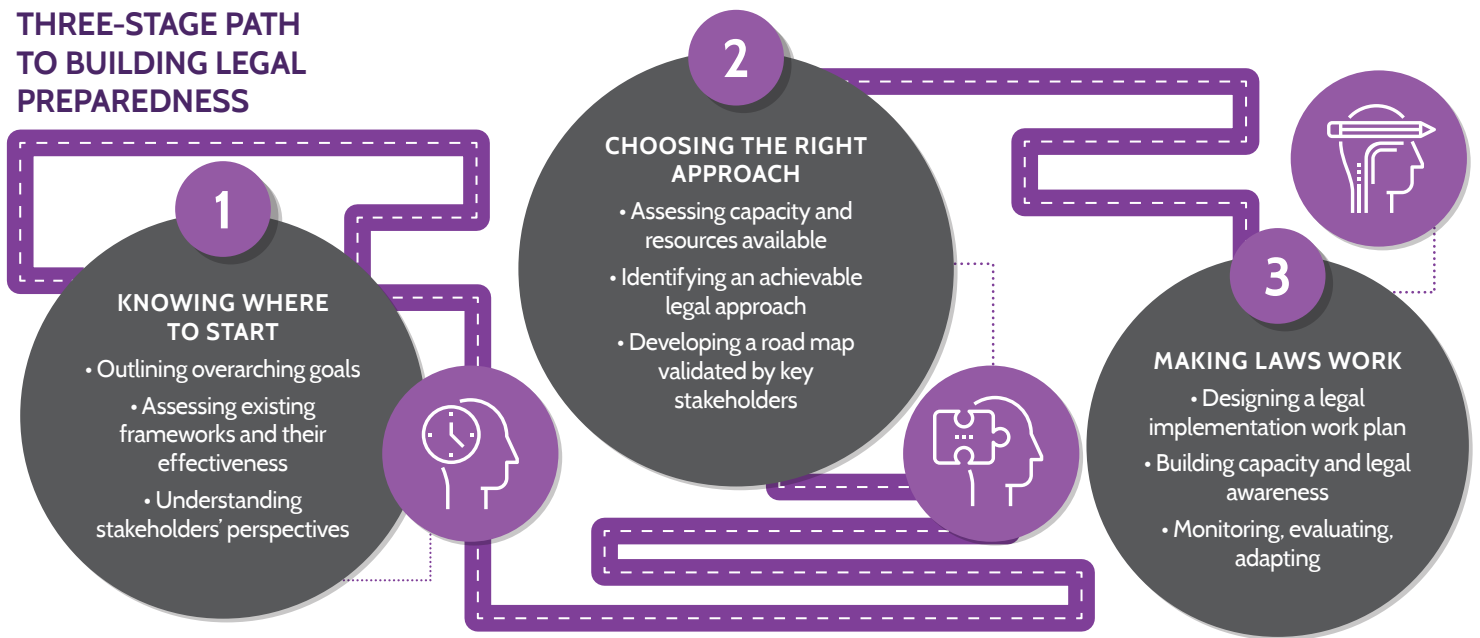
THREE-STAGE PATH TO BUILDING LEGAL PREPAREDNESS

1

KNOWING WHERE TO START

• Outlining overarching goals

• Assessing existing frameworks and their effectiveness

• Understanding stakeholders' perspectives

2

CHOOSING THE RIGHT APPROACH

• Assessing capacity and resources available

• Identifying an achievable legal approach

• Developing a road map validated by key stakeholders

3

MAKING LAWS WORK

• Designing a legal implementation work plan

• Building capacity and legal awareness

• Monitoring, evaluating, adapting